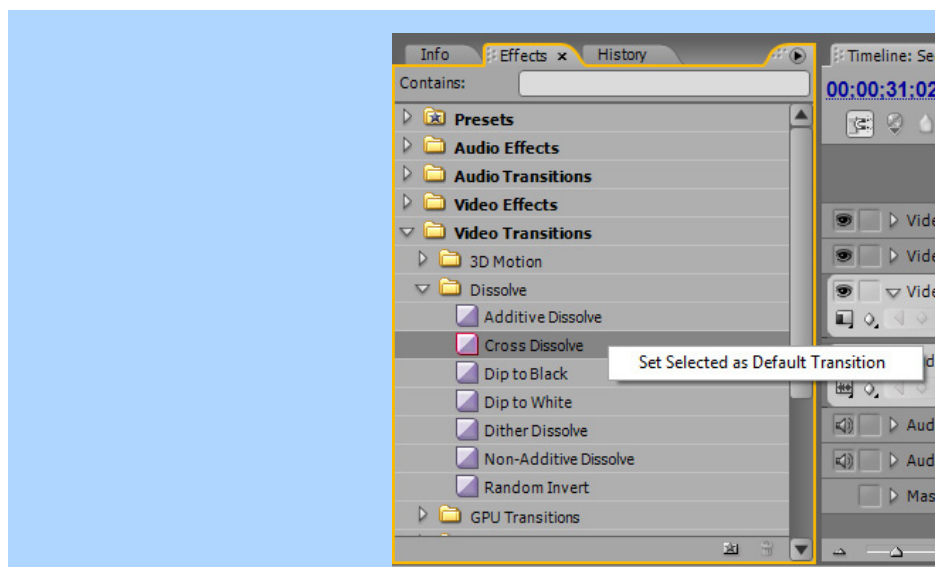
Info Effects × History

Contains:

Presets
Audio Effects
Audio Transitions
Video Effects
Video Transitions
3D Motion
Dissolve
Additive Dissolve
Cross Dissolve
Dip to Black
Dip to White
Dither Dissolve
Non-Additive Dissolve
Random Invert
GPU Transitions

Set Selected as Default Transition

Timeline: Se
00:00;31;02

Vide
Vide
Vide
Aud
Aud
Mas